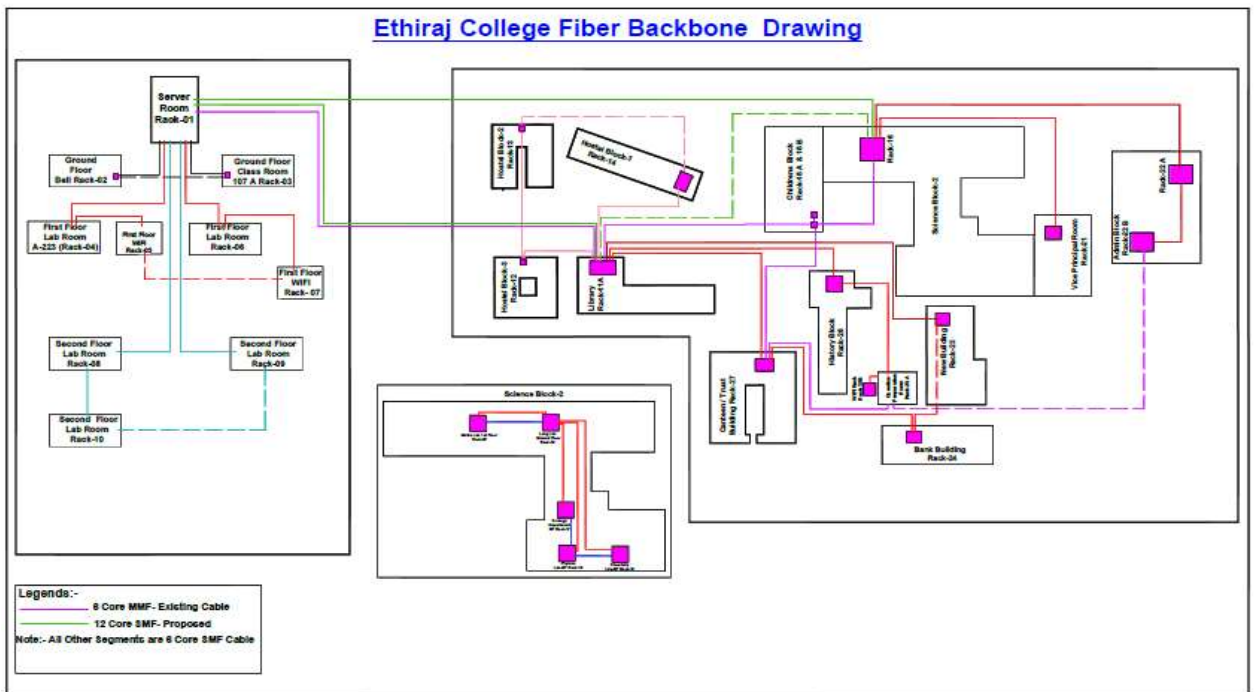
Ethiraj College Fiber Backbone Drawing

Server Room Rack-01

Ground Floor Bell Rack-02

Ground Floor Class Room 107 A Rack-03

First Floor Lab Room A-223 (Rack-04)

First Floor MIR Rack-05

First Floor Lab Room Rack-06

First Floor WIFI Rack- 07

Second Floor Lab Room Rack-08

Second Floor Lab Room Rack-09

Second Floor Lab Room Rack-10

Hostel Block-2 Rack-13

Hostel Block-7 Rack-14

Hostel Block-8 Rack-12

Library Rack-11A

Childrens Block Rack-16 A & 16 B

Rack-16

Science Block-2

Vice Principal Room Rack-21

Rack-22 A

Admin Block Rack-22 B

History Block Rack-26

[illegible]

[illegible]

New Building Rack-23

Canteen / Trust Building Rack-27

Bank Building Rack-24

Science Block-2

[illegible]

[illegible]

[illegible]

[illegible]

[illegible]

Legends:-

6 Core MMF- Existing Cable

12 Core SMF- Proposed

Note:- All Other Segments are 6 Core SMF Cable